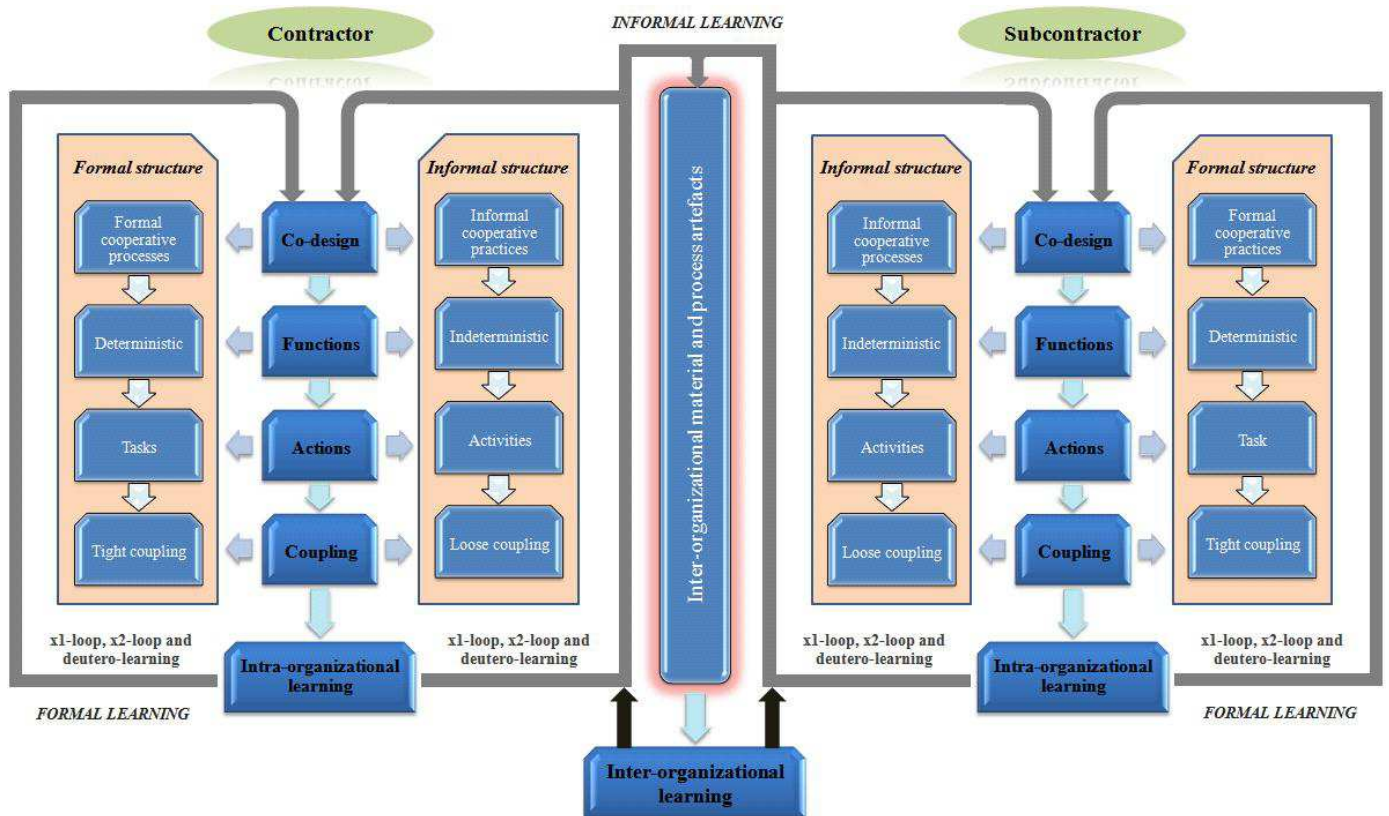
Contractor

INFORMAL LEARNING

Subcontractor

Formal structure

Formal cooperative processes

Deterministic

Tasks

Tight coupling

Co-design

Functions

Actions

Coupling

Informal structure

Informal cooperative practices

Indeterministic

Activities

Loose coupling

x1-loop, x2-loop and deutero-learning

Intra-organizational learning

x1-loop, x2-loop and deutero-learning

Inter-organizational material and process artefacts

Informal structure

Informal cooperative processes

Indeterministic

Activities

Loose coupling

Co-design

Functions

Actions

Coupling

Formal structure

Formal cooperative practices

Deterministic

Task

Tight coupling

x1-loop, x2-loop and deutero-learning

Intra-organizational learning

x1-loop, x2-loop and deutero-learning

FORMAL LEARNING

FORMAL LEARNING

Inter-organizational learning